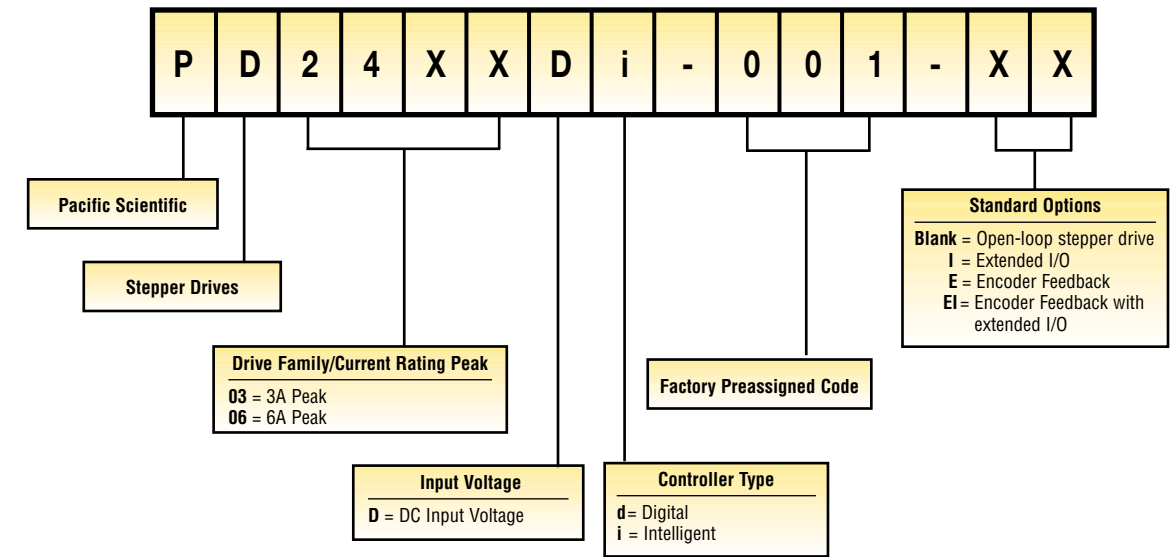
| P | D | 2 | 4 | X | X | D | i | - | 0 | 0 | 1 | - | X | X |
|---|---|---|---|---|---|---|---|---|---|---|---|---|---|---|

Pacific Scientific

Stepper Drives

Drive Family/Current Rating Peak
**03** = 3A Peak
**06** = 6A Peak

Input Voltage
**D** = DC Input Voltage

Controller Type
**d** = Digital
**i** = Intelligent

Factory Preassigned Code

Standard Options
**Blank** = Open-loop stepper drive
**I** = Extended I/O
**E** = Encoder Feedback
**EI** = Encoder Feedback with extended I/O